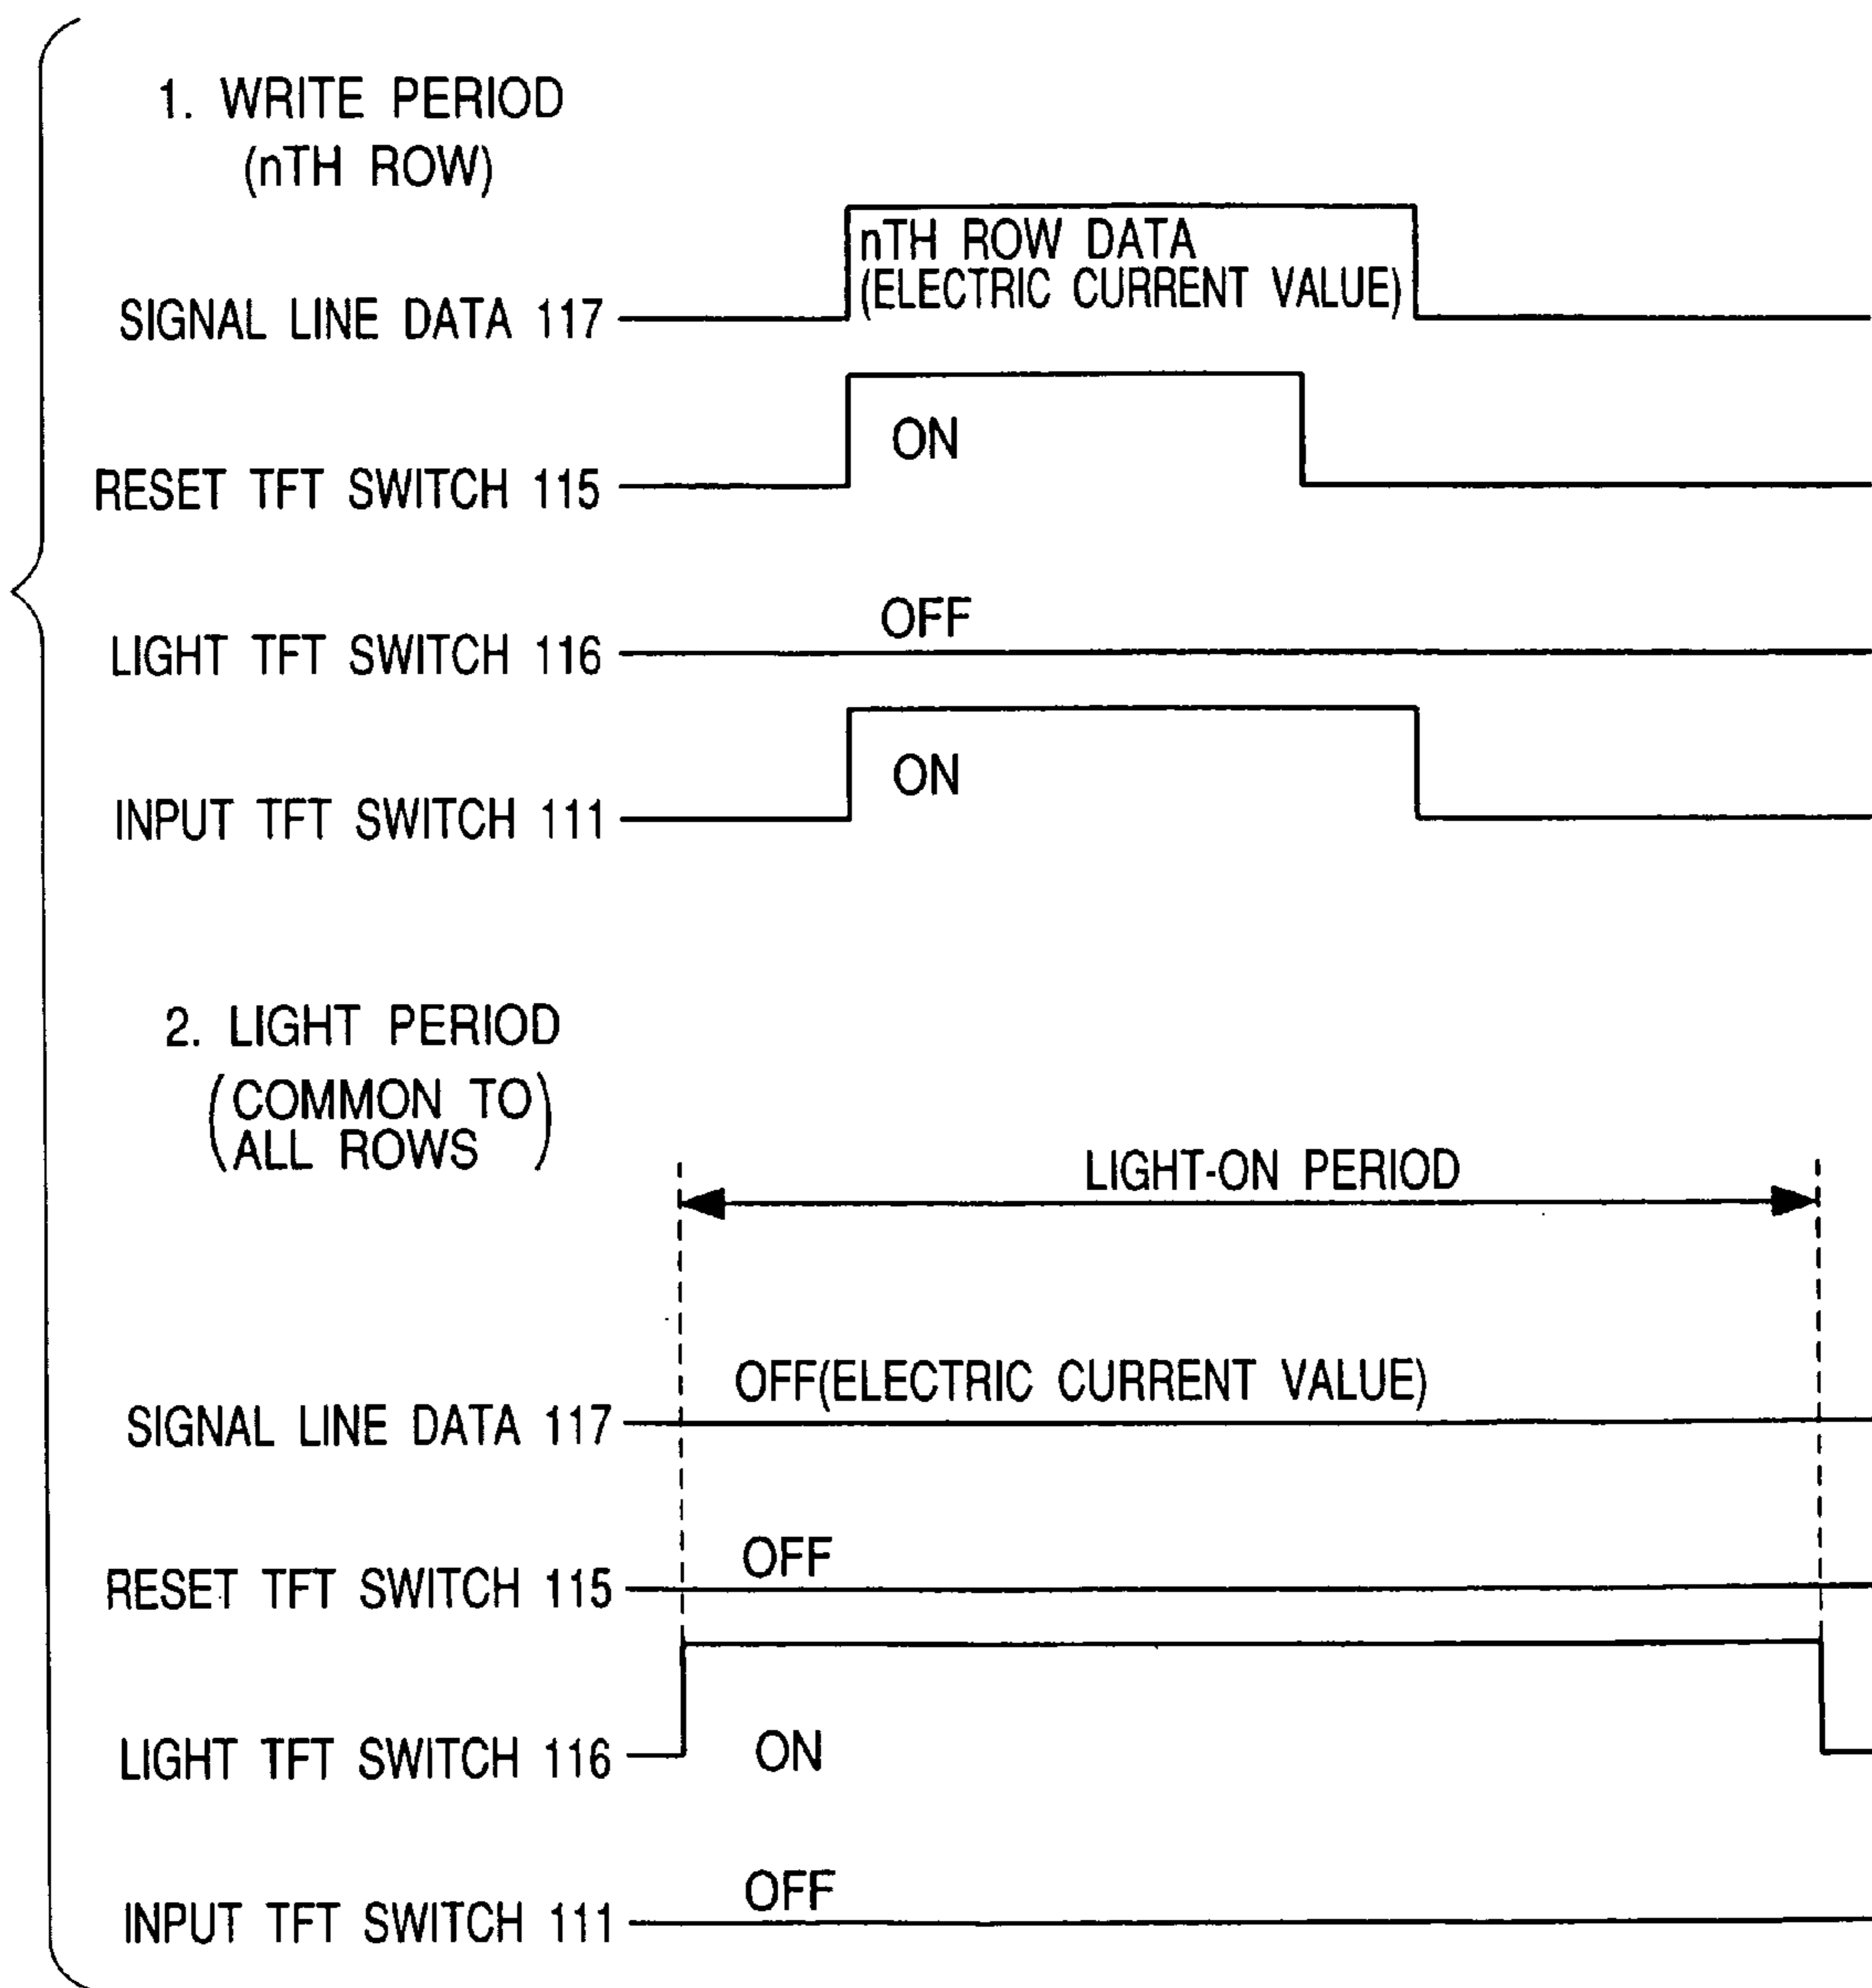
1. WRITE PERIOD
(nTH ROW)

nTH ROW DATA
(ELECTRIC CURRENT VALUE)

SIGNAL LINE DATA 117

ON

RESET TFT SWITCH 115

OFF

LIGHT TFT SWITCH 116

ON

INPUT TFT SWITCH 111

2. LIGHT PERIOD
(COMMON TO ALL ROWS)

LIGHT-ON PERIOD

OFF(ELECTRIC CURRENT VALUE)

SIGNAL LINE DATA 117

OFF

RESET TFT SWITCH 115

LIGHT TFT SWITCH 116

ON

OFF

INPUT TFT SWITCH 111